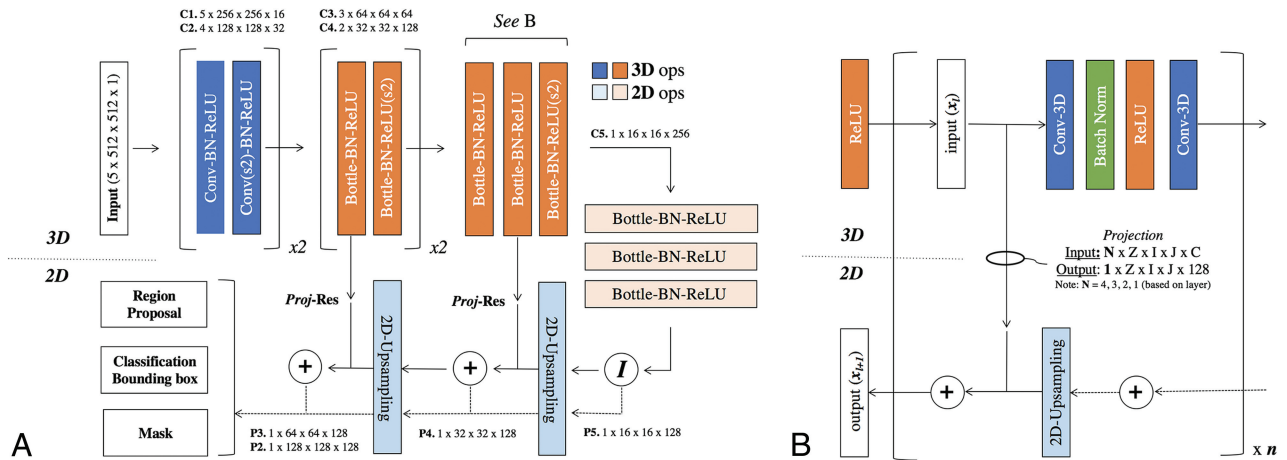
C1. 5 x 256 x 256 x 16
C2. 4 x 128 x 128 x 32

C3. 3 x 64 x 64 x 64
C4. 2 x 32 x 32 x 128

*See* B

3D ops
2D ops

Input (5 x 512 x 512 x 1)

Conv-BN-ReLU
Conv(s2)-BN-ReLU

x2

Bottle-BN-ReLU
Bottle-BN-ReLU(s2)

x2

Bottle-BN-ReLU
Bottle-BN-ReLU
Bottle-BN-ReLU(s2)

C5. 1 x 16 x 16 x 256

Bottle-BN-ReLU
Bottle-BN-ReLU
Bottle-BN-ReLU

3D
2D

Region Proposal

Classification Bounding box

Mask

*Proj*-Res
*Proj*-Res

+
2D-Upsampling
+
2D-Upsampling
*I*

P3. 1 x 64 x 64 x 128
P2. 1 x 128 x 128 x 128
P4. 1 x 32 x 32 x 128
P5. 1 x 16 x 16 x 128

A

ReLU
input ($x_l$)
Conv-3D
Batch Norm
ReLU
Conv-3D

3D
2D

*Projection*
Input: **N** x Z x I x J x C
Output: **1** x Z x I x J x 128
Note: **N** = 4, 3, 2, 1 (based on layer)

output ($x_{l+1}$)
+
2D-Upsampling
+

x *n*

B